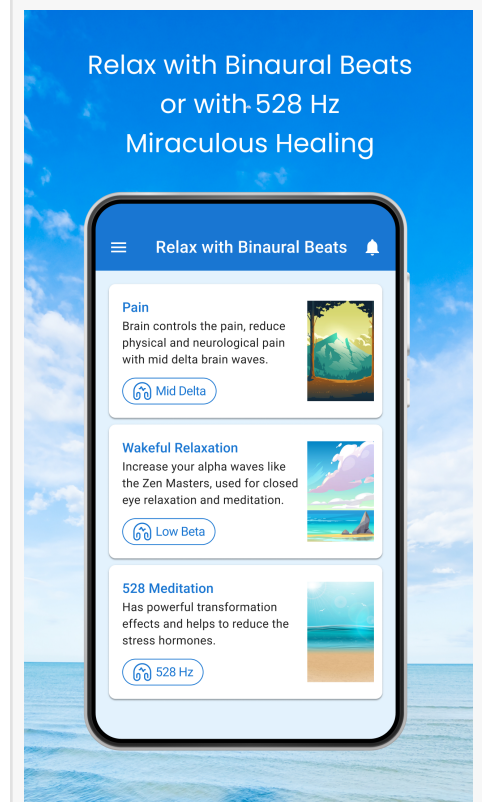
Relax with Binaural Beats or with 528 Hz Miraculous Healing

Relax with Binaural Beats

Pain
Brain controls the pain, reduce physical and neurological pain with mid delta brain waves.
Mid Delta

Wakeful Relaxation
Increase your alpha waves like the Zen Masters, used for closed eye relaxation and meditation.
Low Beta

528 Meditation
Has powerful transformation effects and helps to reduce the stress hormones.
528 Hz